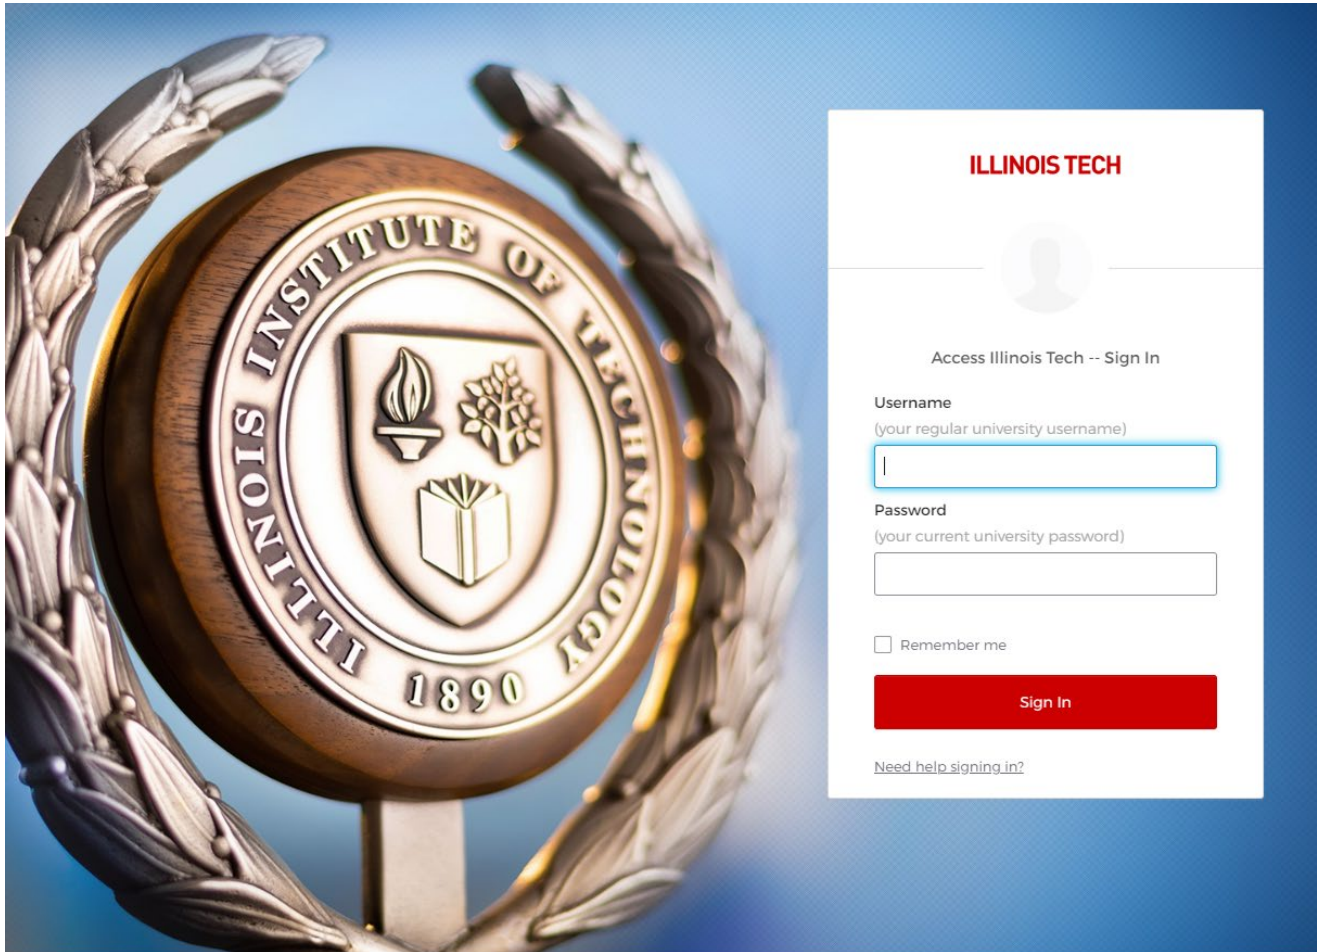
ILLINOIS INSTITUTE OF TECHNOLOGY
1890

ILLINOIS TECH

Access Illinois Tech -- Sign In

Username
(your regular university username)

Password
(your current university password)

Remember me

Sign In

Need help signing in?